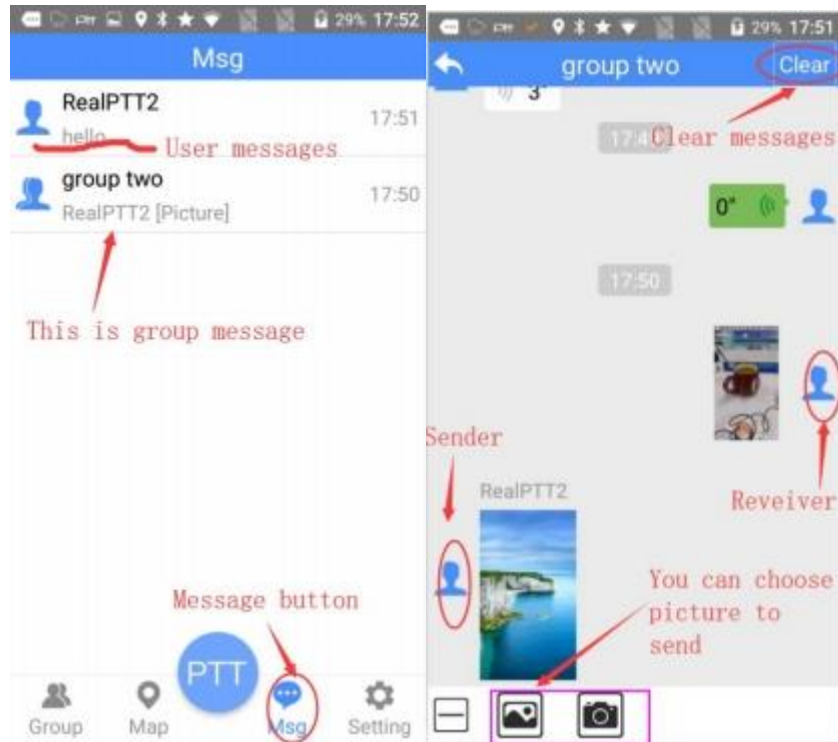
29% 17:52
Msg
RealPTT2
hello
17:51
User messages
group two
RealPTT2 [Picture]
17:50
This is group message
Message button
PTT
Group
Map
Msg
Setting

29% 17:51
group two
Clear
3"
17:4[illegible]
Clear messages
0"
17:50
Sender
RealPTT2
Reveiver
You can choose picture to send